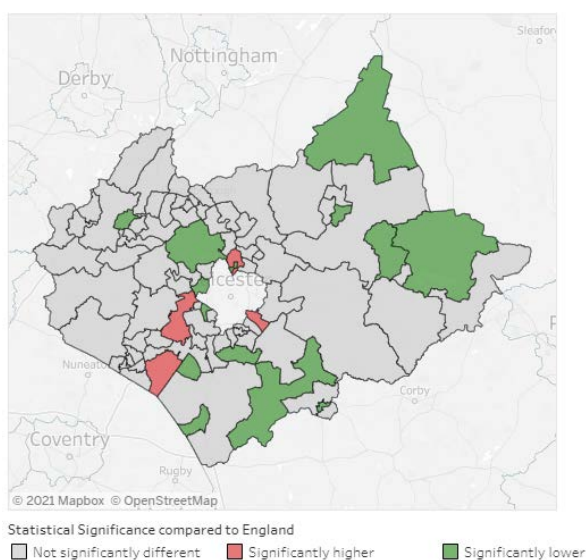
Nottingham
Derby
Sleafo
ceste
Nuneato
Corby
Coventry
Rugby
© 2021 Mapbox © OpenStreetMap

Statistical Significance compared to England
Not significantly different
Significantly higher
Significantly lower